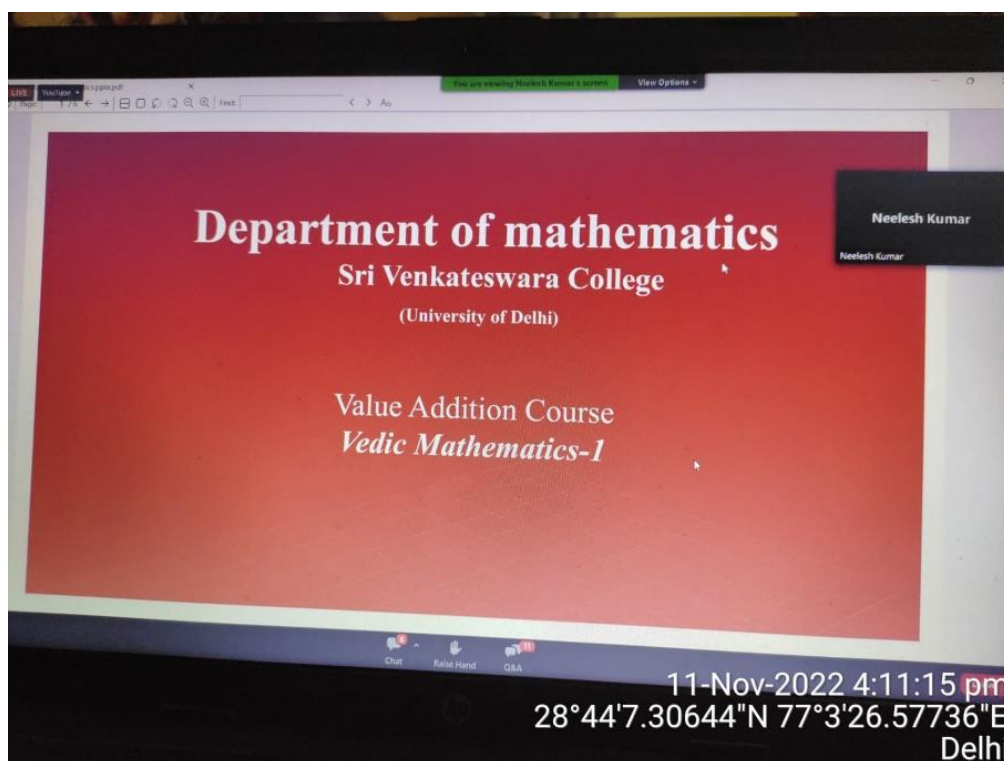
LIVE YouTube
…tics.pptx.pdf
Find
You are viewing Neelesh Kumar's screen View Options

Department of mathematics
Sri Venkateswara College
(University of Delhi)

Value Addition Course
Vedic Mathematics-1

Neelesh Kumar
Neelesh Kumar

Chat Raise Hand Q&A

11-Nov-2022 4:11:15 pm
28°44'7.30644"N 77°3'26.57736"E
Delhi